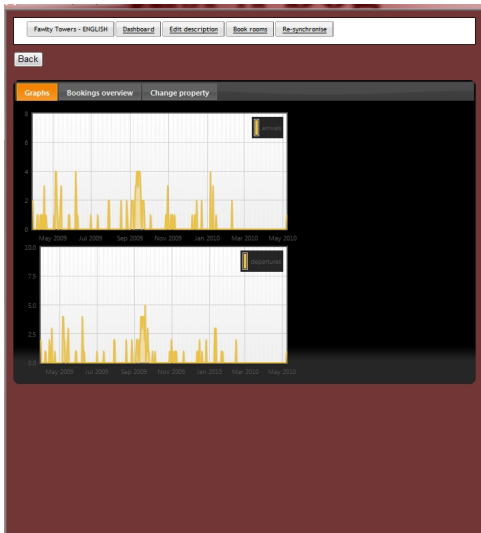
Fawlty Towers - ENGLISH | Dashboard | Edit description | Book rooms | Re-synchronise

Back

Graphs | Bookings overview | Change property

8
6
4
2
0

arrivals

May 2009 | Jul 2009 | Sep 2009 | Nov 2009 | Jan 2010 | Mar 2010 | May 2010

10.0
7.5
5.0
2.5
0.0

departures

May 2009 | Jul 2009 | Sep 2009 | Nov 2009 | Jan 2010 | Mar 2010 | May 2010